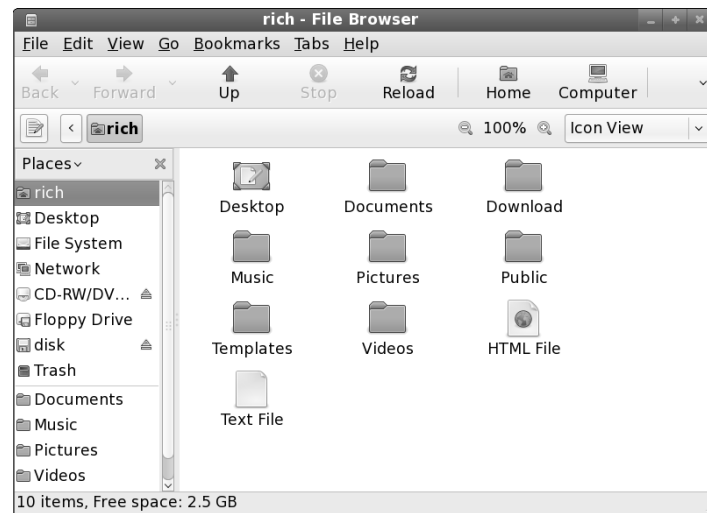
rich - File Browser

File Edit View Go Bookmarks Tabs Help

Back Forward Up Stop Reload Home Computer

rich

100% Icon View

Places

rich
Desktop
File System
Network
CD-RW/DV...
Floppy Drive
disk
Trash
Documents
Music
Pictures
Videos

Desktop
Documents
Download
Music
Pictures
Public
Templates
Videos
HTML File
Text File

10 items, Free space: 2.5 GB